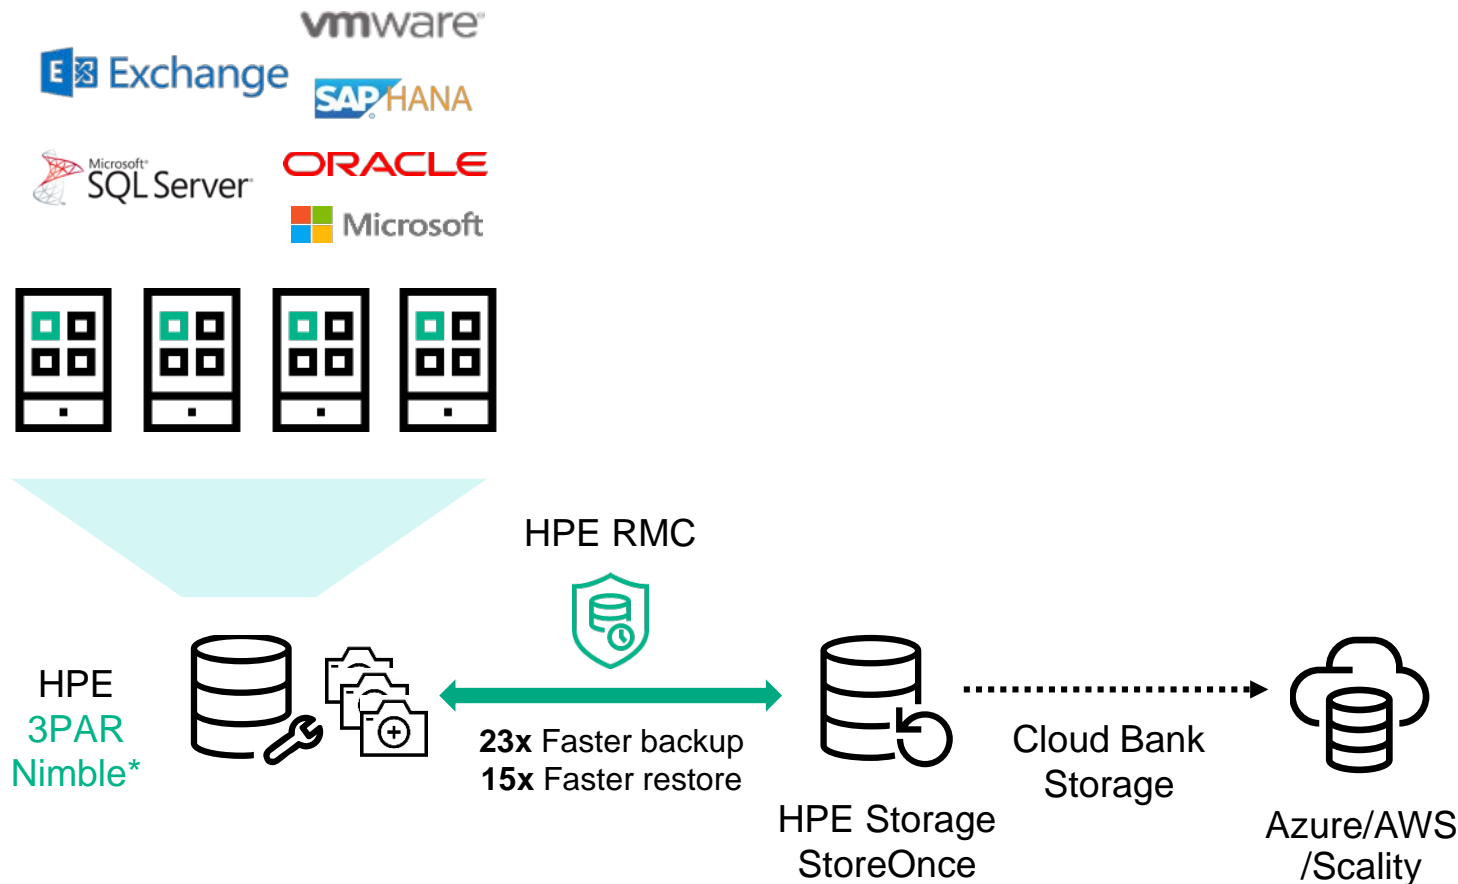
vmware

Exchange

SAP HANA

Microsoft SQL Server

ORACLE

Microsoft

HPE RMC

HPE
3PAR
Nimble*

**23x** Faster backup
**15x** Faster restore

HPE Storage StoreOnce

Cloud Bank Storage

Azure/AWS /Scality